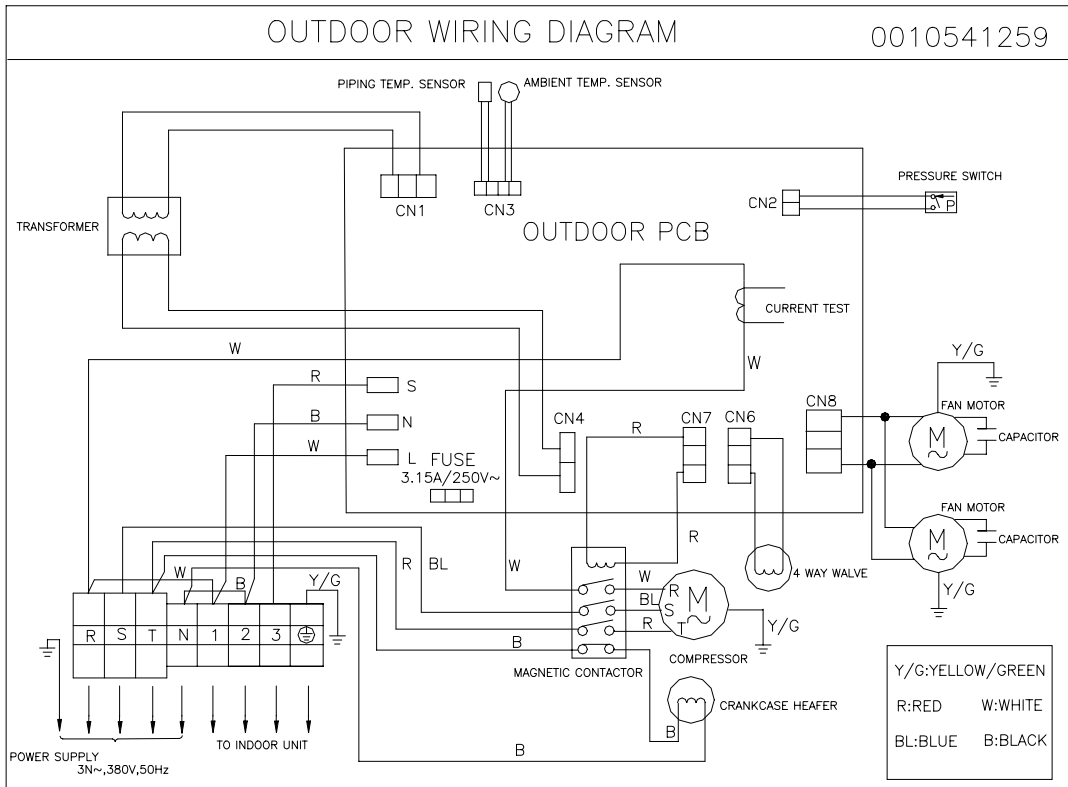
OUTDOOR WIRING DIAGRAM

0010541259

PIPING TEMP. SENSOR

AMBIENT TEMP. SENSOR

TRANSFORMER

CN1

CN3

CN2

PRESSURE SWITCH

P

OUTDOOR PCB

CURRENT TEST

W

W

Y/G

R

S

B

N

W

L

FUSE
3.15A/250V~

CN4

R

CN7

CN6

CN8

FAN MOTOR

M

CAPACITOR

FAN MOTOR

M

CAPACITOR

Y/G

R

R

BL

W

W

B

Y/G

W

R

BL

S

M

R

T

Y/G

B

R

S

T

N

1

2

3

MAGNETIC CONTACTOR

COMPRESSOR

4 WAY WALVE

CRANKCASE HEAFER

B

B

POWER SUPPLY
3N~,380V,50Hz

TO INDOOR UNIT

Y/G:YELLOW/GREEN

R:RED

W:WHITE

BL:BLUE

B:BLACK